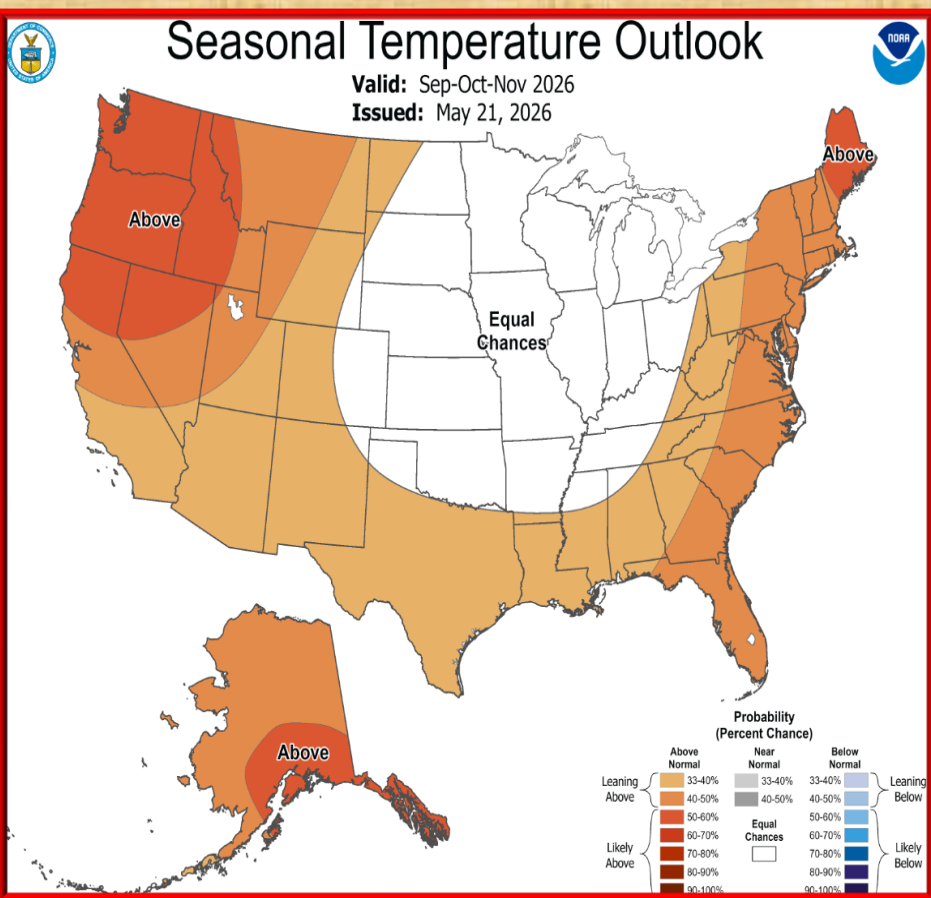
Seasonal Temperature Outlook
Valid: Sep-Oct-Nov 2026
Issued: May 21, 2026

NOAA

Above

Above

Equal Chances

Above

Probability (Percent Chance)

| | Above Normal | Near Normal | Below Normal | |
|---|---|---|---|---|
| Leaning Above | 33-40% | 33-40% | 33-40% | Leaning Below |
| | 40-50% | 40-50% | 40-50% | |
| Likely Above | 50-60% | Equal Chances | 50-60% | Likely Below |
| | 60-70% | | 60-70% | |
| | 70-80% | | 70-80% | |
| | 80-90% | | 80-90% | |
| | 90-100% | | 90-100% | |